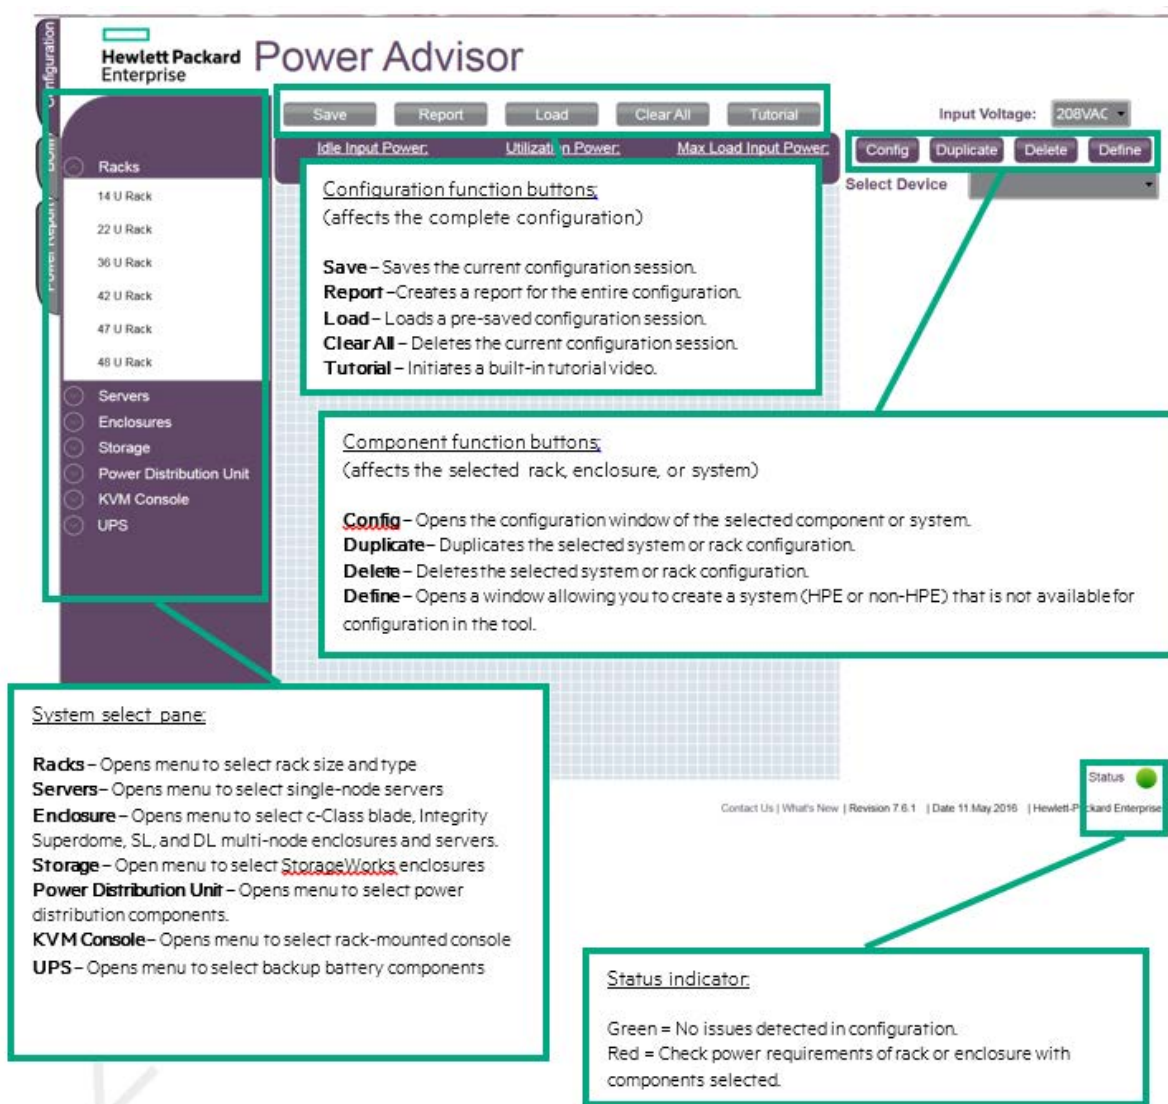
Configuration

Hewlett Packard Enterprise Power Advisor

Save Report Load Clear All Tutorial

Input Voltage: 208VAC

Idle Input Power: Utilization Power: Max Load Input Power:

Config Duplicate Delete Define

Select Device

Racks
14 U Rack
22 U Rack
36 U Rack
42 U Rack
47 U Rack
48 U Rack
Servers
Enclosures
Storage
Power Distribution Unit
KVM Console
UPS

Configuration function buttons:
(affects the complete configuration)

Save – Saves the current configuration session.
Report – Creates a report for the entire configuration.
Load – Loads a pre-saved configuration session.
Clear All – Deletes the current configuration session.
Tutorial – Initiates a built-in tutorial video.

Component function buttons:
(affects the selected rack, enclosure, or system)

Config – Opens the configuration window of the selected component or system.
Duplicate – Duplicates the selected system or rack configuration.
Delete – Deletes the selected system or rack configuration.
Define – Opens a window allowing you to create a system (HPE or non-HPE) that is not available for configuration in the tool.

System select pane:

Racks – Opens menu to select rack size and type
Servers – Opens menu to select single-node servers
Enclosure – Opens menu to select c-Class blade, Integrity Superdome, SL, and DL multi-node enclosures and servers.
Storage – Open menu to select StorageWorks enclosures
Power Distribution Unit – Opens menu to select power distribution components.
KVM Console – Opens menu to select rack-mounted console
UPS – Opens menu to select backup battery components

Status

Contact Us | What's New | Revision 7.6.1 | Date 11 May 2016 | Hewlett-P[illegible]ckard Enterprise

Status indicator:

Green = No issues detected in configuration.
Red = Check power requirements of rack or enclosure with components selected.